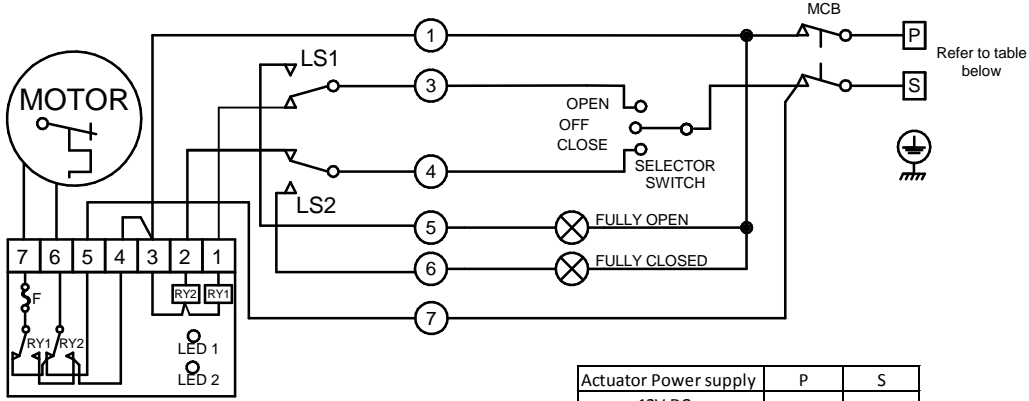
MCB

P

S

Refer to table below

MOTOR

LS1

LS2

1

3

4

5

6

7

OPEN

OFF

CLOSE

SELECTOR SWITCH

FULLY OPEN

FULLY CLOSED

| 7 | 6 | 5 | 4 | 3 | 2 | 1 |
|---|---|---|---|---|---|---|

F

RY2

RY1

RY1

RY2

LED 1

LED 2

| Actuator Power supply | P | S |
|---|---|---|
| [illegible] | | |